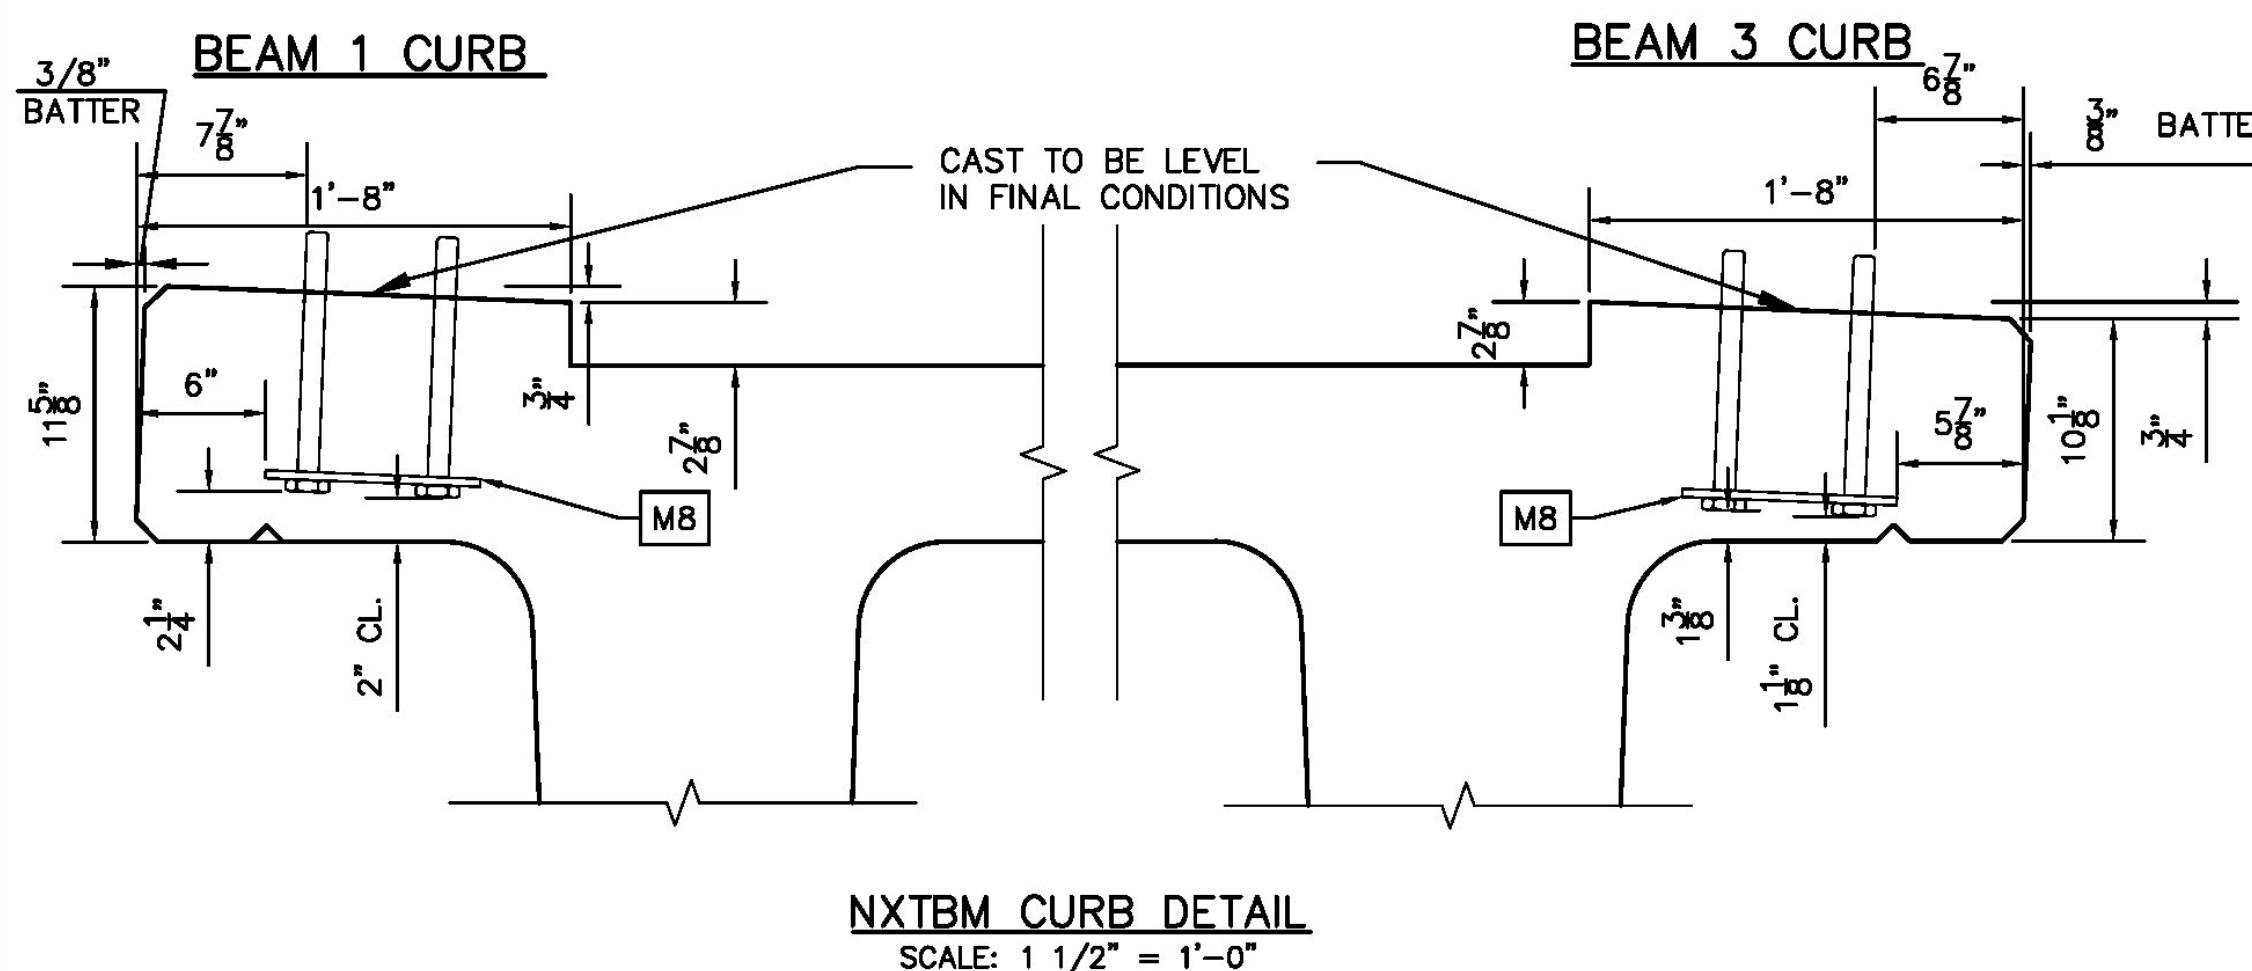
BEAM 1 CURB

BEAM 3 CURB

3/8"
BATTER

$7\frac{7}{8}$"

1'-8"

CAST TO BE LEVEL
IN FINAL CONDITIONS

$6\frac{7}{8}$"

$\frac{3}{8}$" BATTE

1'-8"

$11\frac{5}{8}$"

6"

$\frac{3}{4}$"

$2\frac{7}{8}$"

M8

$2\frac{7}{8}$"

M8

$5\frac{7}{8}$"

$10\frac{1}{8}$"

$\frac{3}{4}$"

$2\frac{1}{4}$"

2" CL.

$1\frac{3}{8}$"

$1\frac{1}{8}$" CL.

NXTBM CURB DETAIL
SCALE: 1 1/2" = 1'-0"